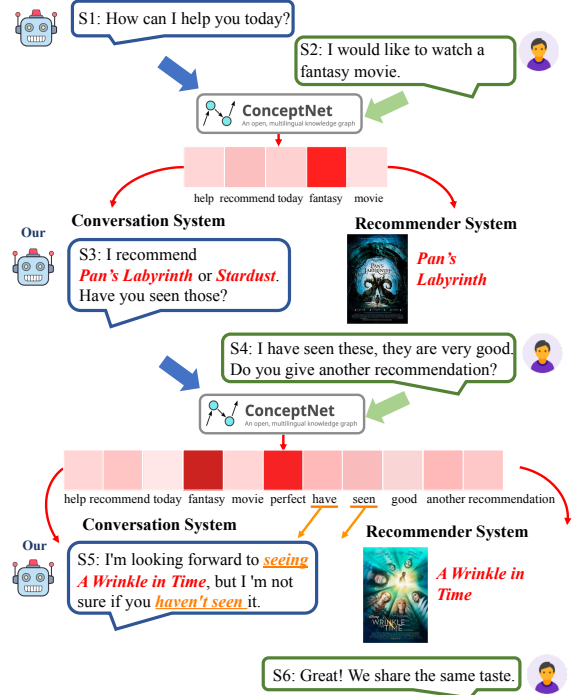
S1: How can I help you today?

S2: I would like to watch a fantasy movie.

ConceptNet
An open, multilingual knowledge graph

help recommend today fantasy movie

Our

Conversation System

S3: I recommend *Pan's Labyrinth* or *Stardust*. Have you seen those?

Recommender System

*Pan's Labyrinth*

S4: I have seen these, they are very good. Do you give another recommendation?

ConceptNet
An open, multilingual knowledge graph

help recommend today fantasy movie perfect have seen good another recommendation

Our

Conversation System

S5: I'm looking forward to *seeing A Wrinkle in Time*, but I 'm not sure if you *haven't seen* it.

Recommender System

*A Wrinkle in Time*

S6: Great! We share the same taste.